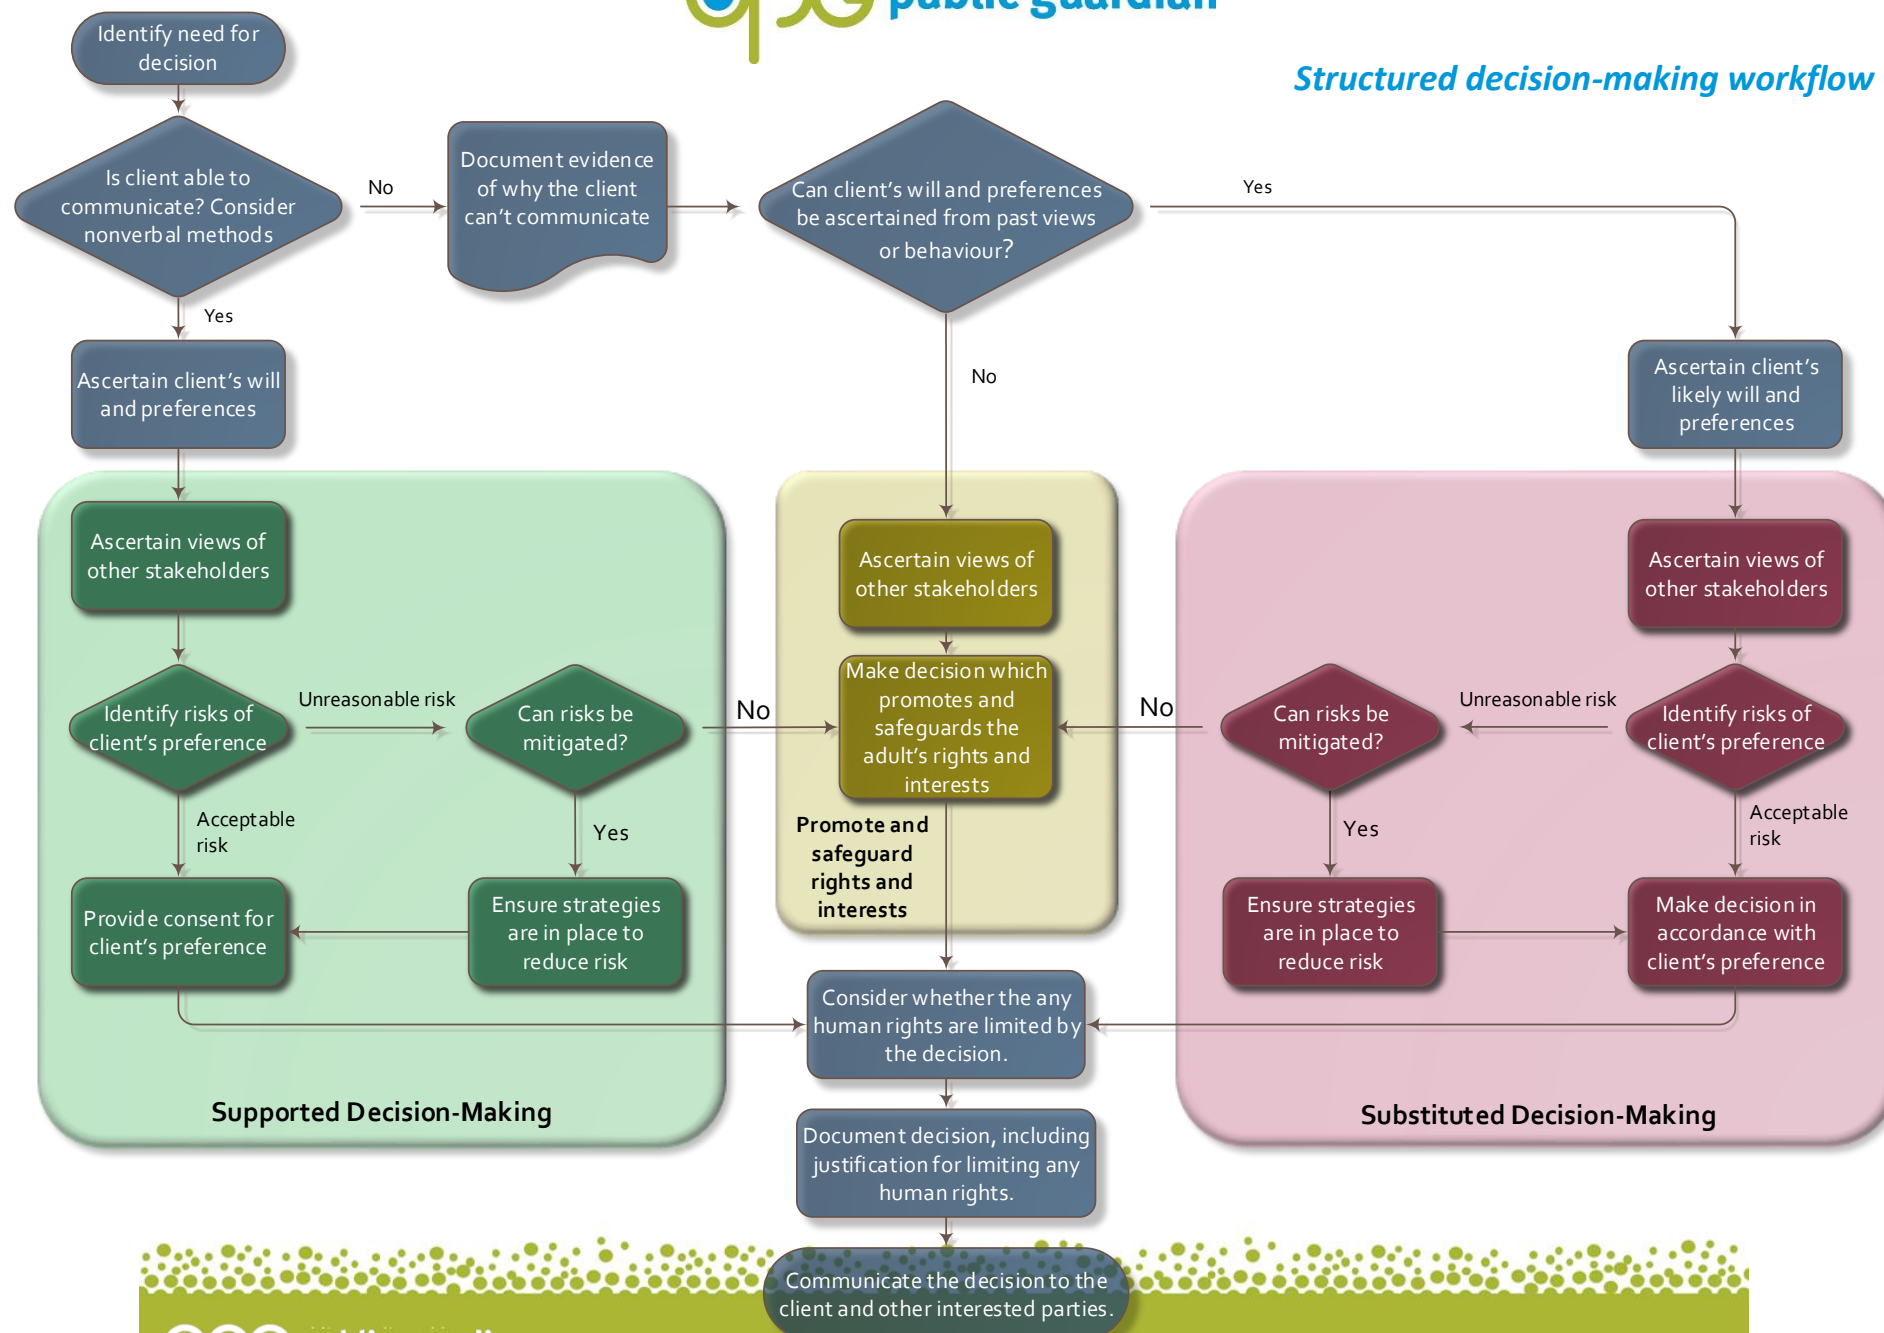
public guardian

Structured decision-making workflow

Identify need for decision

Is client able to communicate? Consider nonverbal methods

No

Document evidence of why the client can't communicate

Can client's will and preferences be ascertained from past views or behaviour?

Yes

Yes

Ascertain client's will and preferences

No

Ascertain client's likely will and preferences

Ascertain views of other stakeholders

Identify risks of client's preference

Unreasonable risk

Can risks be mitigated?

Acceptable risk

Yes

Provide consent for client's preference

Ensure strategies are in place to reduce risk

Supported Decision-Making

No

Ascertain views of other stakeholders

Make decision which promotes and safeguards the adult's rights and interests

Promote and safeguard rights and interests

No

Ascertain views of other stakeholders

Can risks be mitigated?

Unreasonable risk

Identify risks of client's preference

Yes

Acceptable risk

Ensure strategies are in place to reduce risk

Make decision in accordance with client's preference

Substituted Decision-Making

Consider whether the any human rights are limited by the decision.

Document decision, including justification for limiting any human rights.

Communicate the decision to the client and other interested parties.